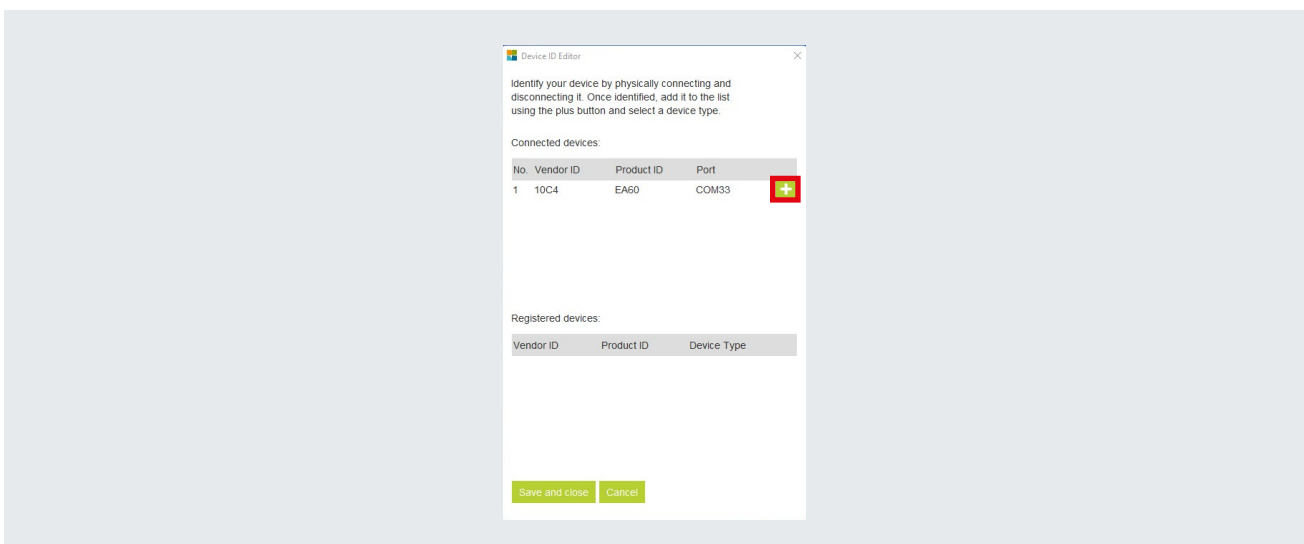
Device ID Editor

Identify your device by physically connecting and disconnecting it. Once identified, add it to the list using the plus button and select a device type.

Connected devices:

| No. | Vendor ID | Product ID | Port |
|---|---|---|---|
| 1 | 10C4 | EA60 | COM33 |

Registered devices:

| Vendor ID | Product ID | Device Type |
|---|---|---|

Save and close Cancel